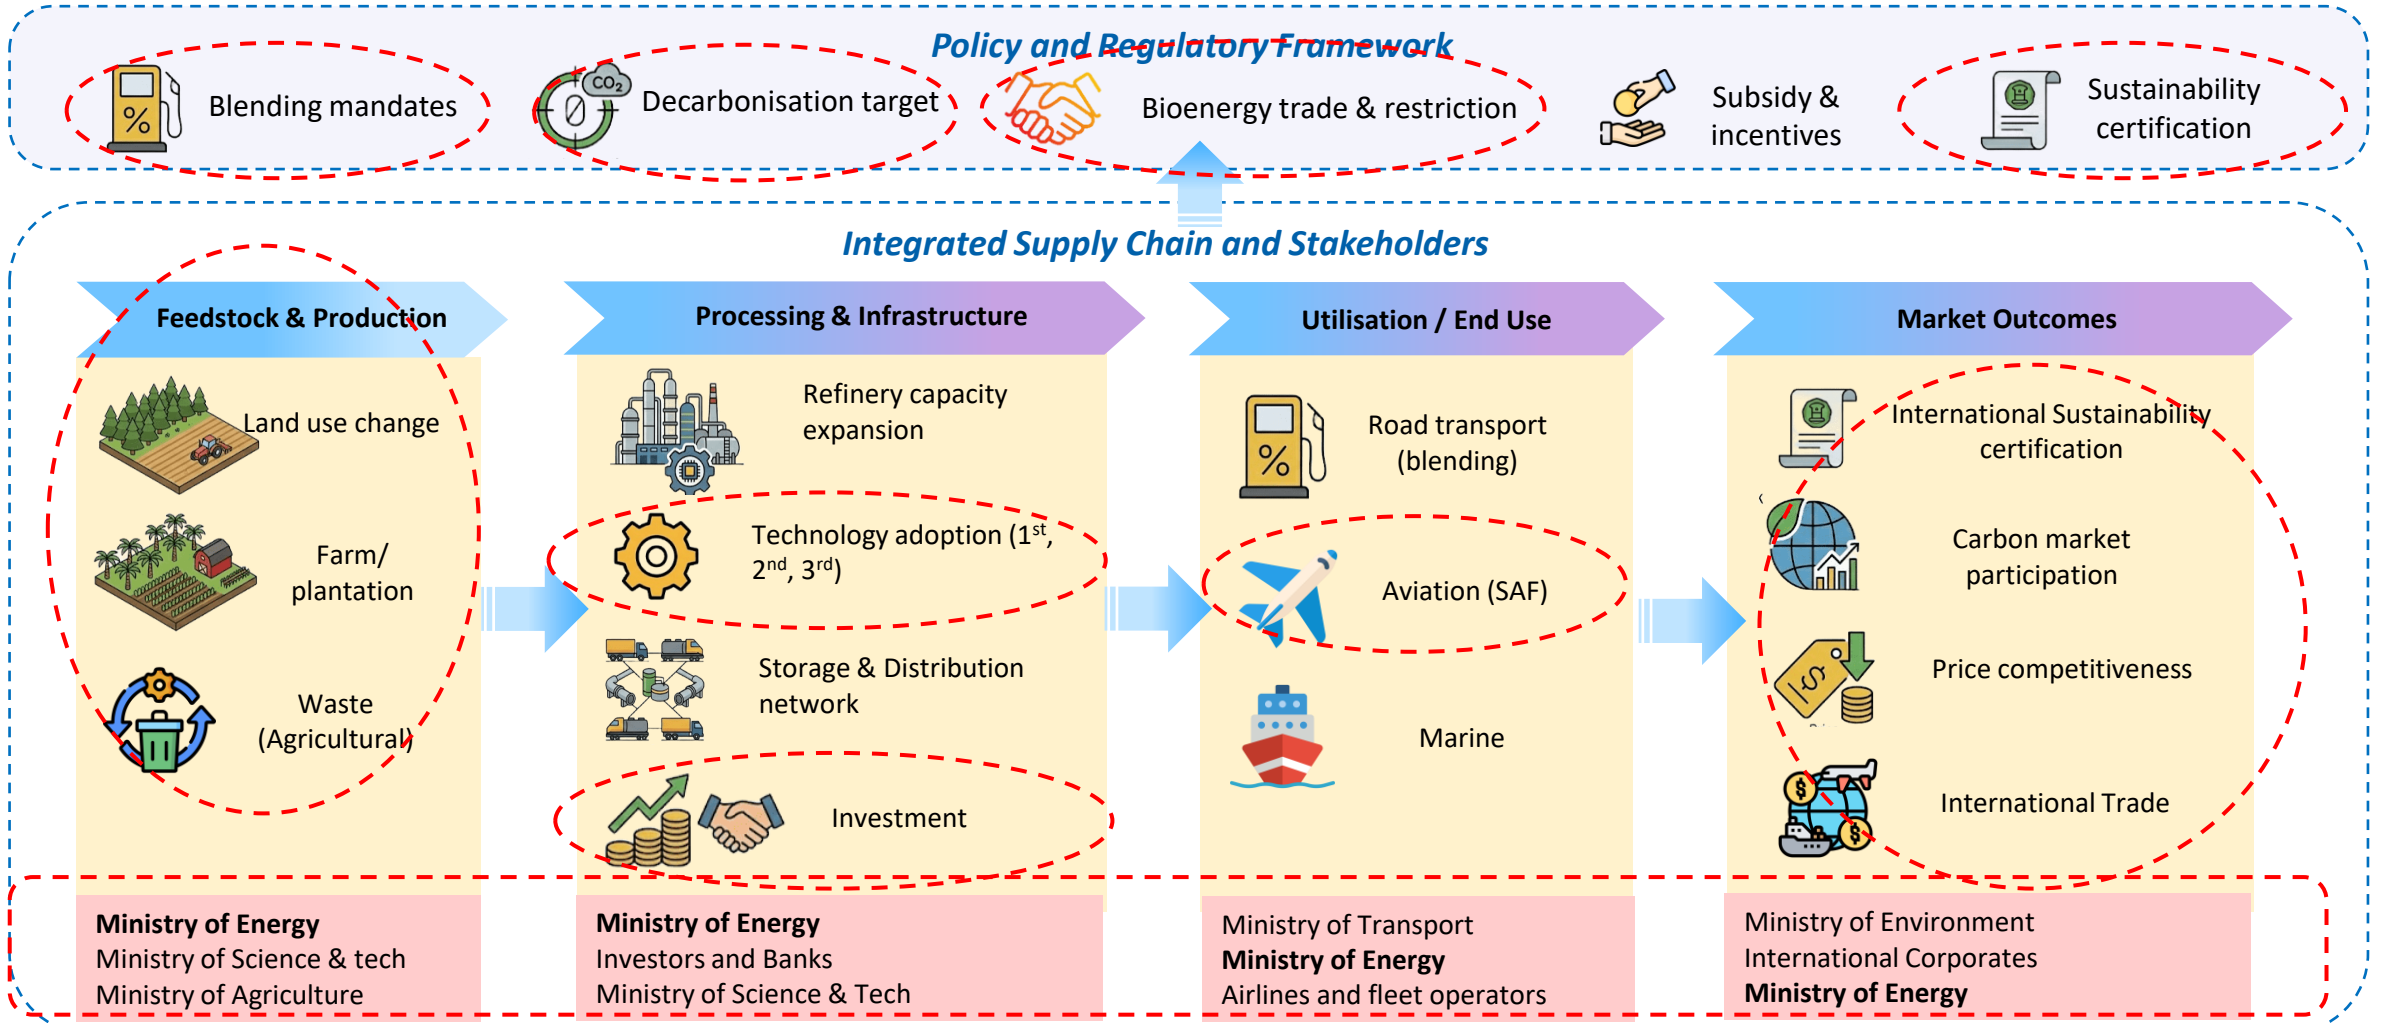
Policy and Regulatory Framework

Blending mandates

$CO_2$

Decarbonisation target

Bioenergy trade & restriction

Subsidy & incentives

Sustainability certification

Integrated Supply Chain and Stakeholders

Feedstock & Production

Land use change

Farm/ plantation

Waste (Agricultural)

Processing & Infrastructure

Refinery capacity expansion

Technology adoption (1$^{st}$, 2$^{nd}$, 3$^{rd}$)

Storage & Distribution network

Investment

Utilisation / End Use

Road transport (blending)

Aviation (SAF)

Marine

Market Outcomes

International Sustainability certification

Carbon market participation

Price competitiveness

International Trade

Ministry of Energy
Ministry of Science & tech
Ministry of Agriculture

Ministry of Energy
Investors and Banks
Ministry of Science & Tech

Ministry of Transport
Ministry of Energy
Airlines and fleet operators

Ministry of Environment
International Corporates
Ministry of Energy